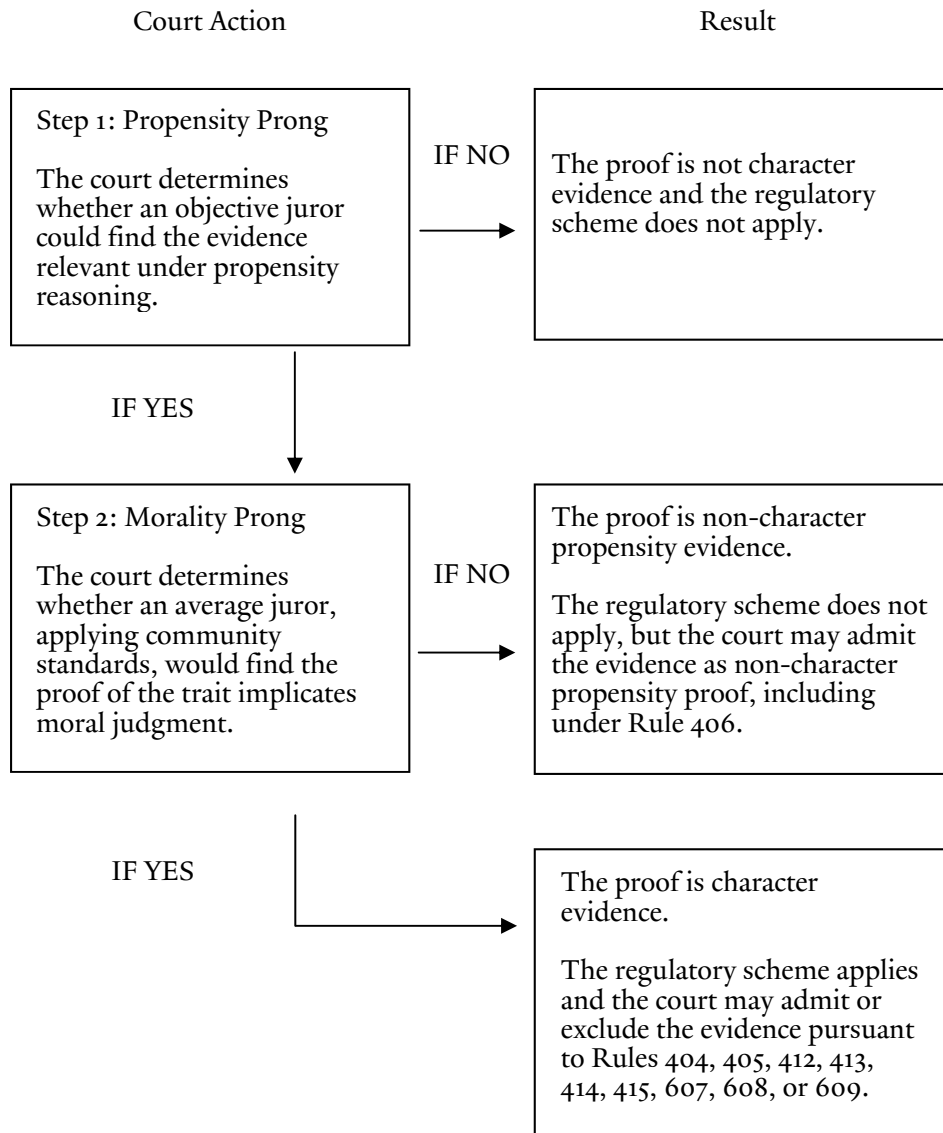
Court Action

Result

Step 1: Propensity Prong

The court determines whether an objective juror could find the evidence relevant under propensity reasoning.

IF NO

The proof is not character evidence and the regulatory scheme does not apply.

IF YES

Step 2: Morality Prong

The court determines whether an average juror, applying community standards, would find the proof of the trait implicates moral judgment.

IF NO

The proof is non-character propensity evidence.

The regulatory scheme does not apply, but the court may admit the evidence as non-character propensity proof, including under Rule 406.

IF YES

The proof is character evidence.

The regulatory scheme applies and the court may admit or exclude the evidence pursuant to Rules 404, 405, 412, 413, 414, 415, 607, 608, or 609.